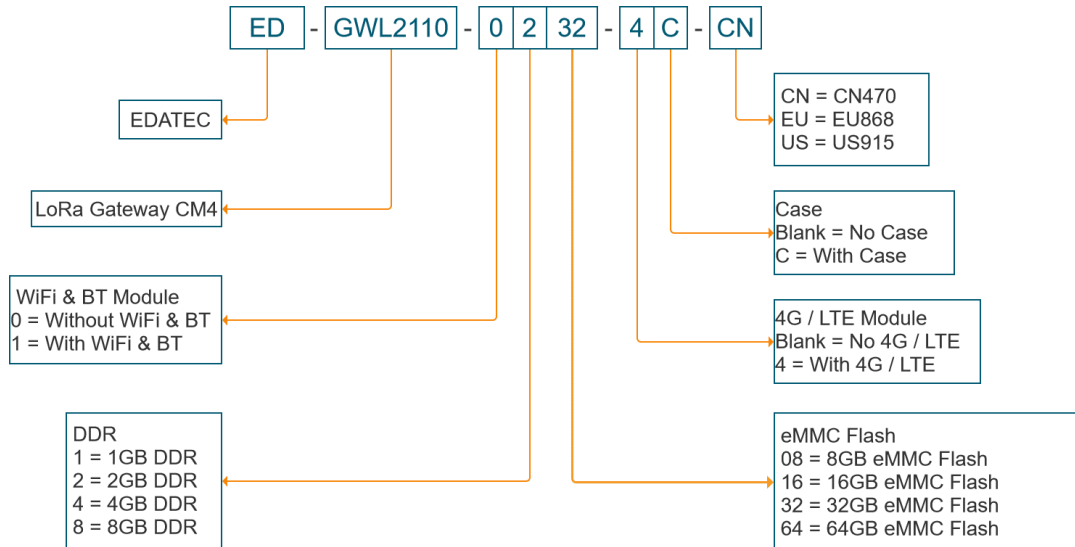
ED - GWL2110 - 0 2 32 - 4 C - CN

EDATEC

LoRa Gateway CM4

WiFi & BT Module
0 = Without WiFi & BT
1 = With WiFi & BT

DDR
1 = 1GB DDR
2 = 2GB DDR
4 = 4GB DDR
8 = 8GB DDR

CN = CN470
EU = EU868
US = US915

Case
Blank = No Case
C = With Case

4G / LTE Module
Blank = No 4G / LTE
4 = With 4G / LTE

eMMC Flash
08 = 8GB eMMC Flash
16 = 16GB eMMC Flash
32 = 32GB eMMC Flash
64 = 64GB eMMC Flash